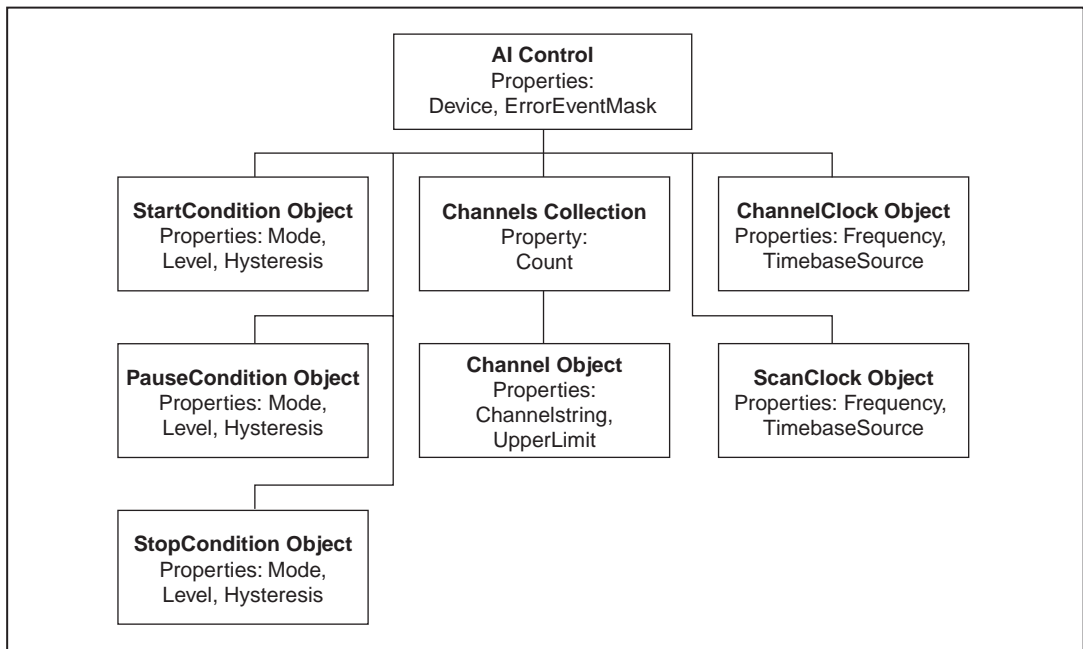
**AI Control**
Properties:
Device, ErrorEventMask

**StartCondition Object**
Properties: Mode,
Level, Hysteresis

**Channels Collection**
Property:
Count

**ChannelClock Object**
Properties: Frequency,
TimebaseSource

**PauseCondition Object**
Properties: Mode,
Level, Hysteresis

**Channel Object**
Properties:
Channelstring,
UpperLimit

**ScanClock Object**
Properties: Frequency,
TimebaseSource

**StopCondition Object**
Properties: Mode,
Level, Hysteresis